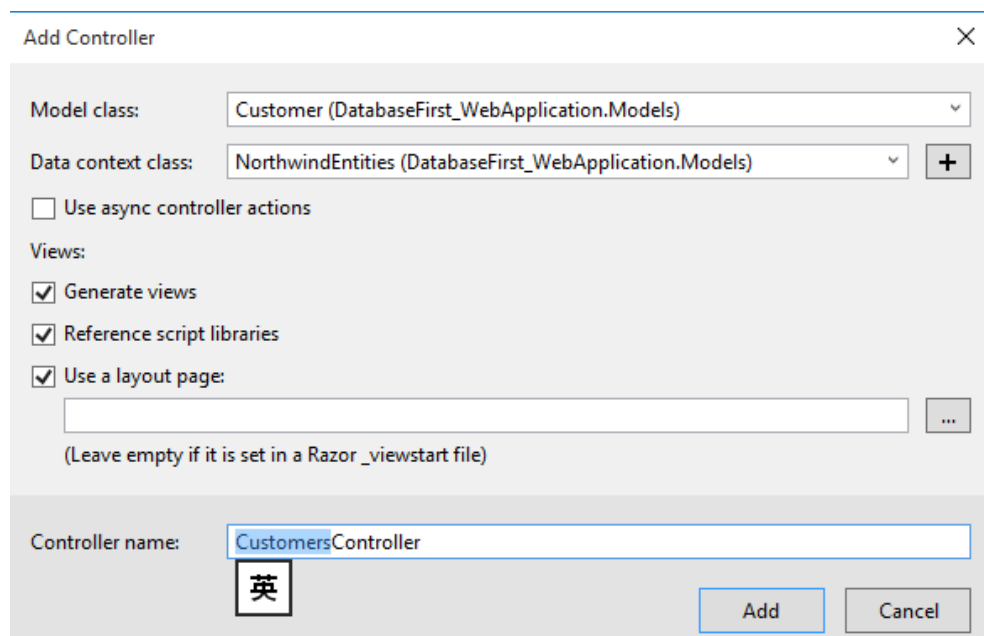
Add Controller

Model class: Customer (DatabaseFirst_WebApplication.Models)

Data context class: NorthwindEntities (DatabaseFirst_WebApplication.Models) +

Use async controller actions

Views:

Generate views

Reference script libraries

Use a layout page:

...

(Leave empty if it is set in a Razor _viewstart file)

Controller name: CustomersController

英

Add Cancel